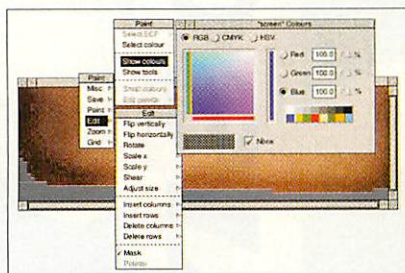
Paint
Select ECF
Select colour
Show colours
Show tools
Small colours
Edit palette

Paint
Misc
Save
Paint
Edit
Zoom
Grid

Edit
Flip vertically
Flip horizontally
Rotate
Scale x
Scale y
Shear
Adjust size
Insert columns
Insert rows
Delete columns
Delete rows
✓ Mask
Palette

"screen" Colours
RGB
CMYK
HSV
Red 100.0 %
Green 100.0 %
Blue 100.0 %
None